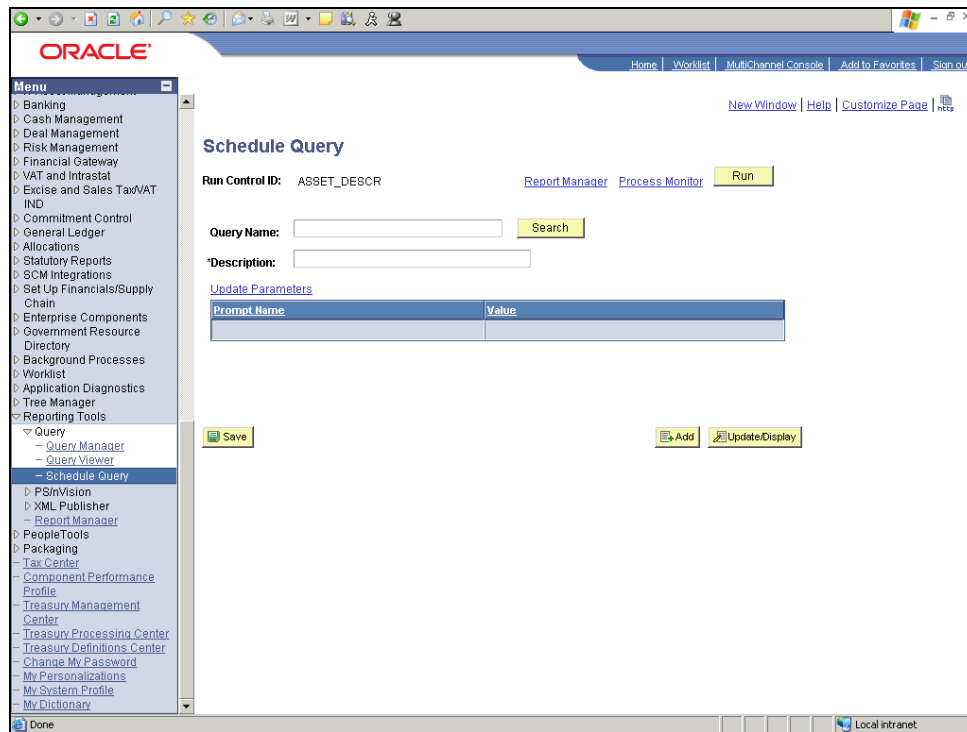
ORACLE

Home | Worklist | MultiChannel Console | Add to Favorites | Sign ou

Menu
Banking
Cash Management
Deal Management
Risk Management
Financial Gateway
VAT and Intrastat
Excise and Sales Tax/VAT IND
Commitment Control
General Ledger
Allocations
Statutory Reports
SCM Integrations
Set Up Financials/Supply Chain
Enterprise Components
Government Resource Directory
Background Processes
Worklist
Application Diagnostics
Tree Manager
Reporting Tools
Query
– Query Manager
– Query Viewer
– Schedule Query
PS/nVision
XML Publisher
– Report Manager
PeopleTools
Packaging
– Tax Center
– Component Performance Profile
– Treasury Management Center
– Treasury Processing Center
– Treasury Definitions Center
– Change My Password
– My Personalizations
– My System Profile
– My Dictionary

New Window | Help | Customize Page |

Schedule Query

Run Control ID: ASSET_DESCR Report Manager Process Monitor Run

Query Name: Search

*Description:

Update Parameters

| Prompt Name | Value |
|---|---|
| | |

Save

Add Update/Display

Done

Local intranet